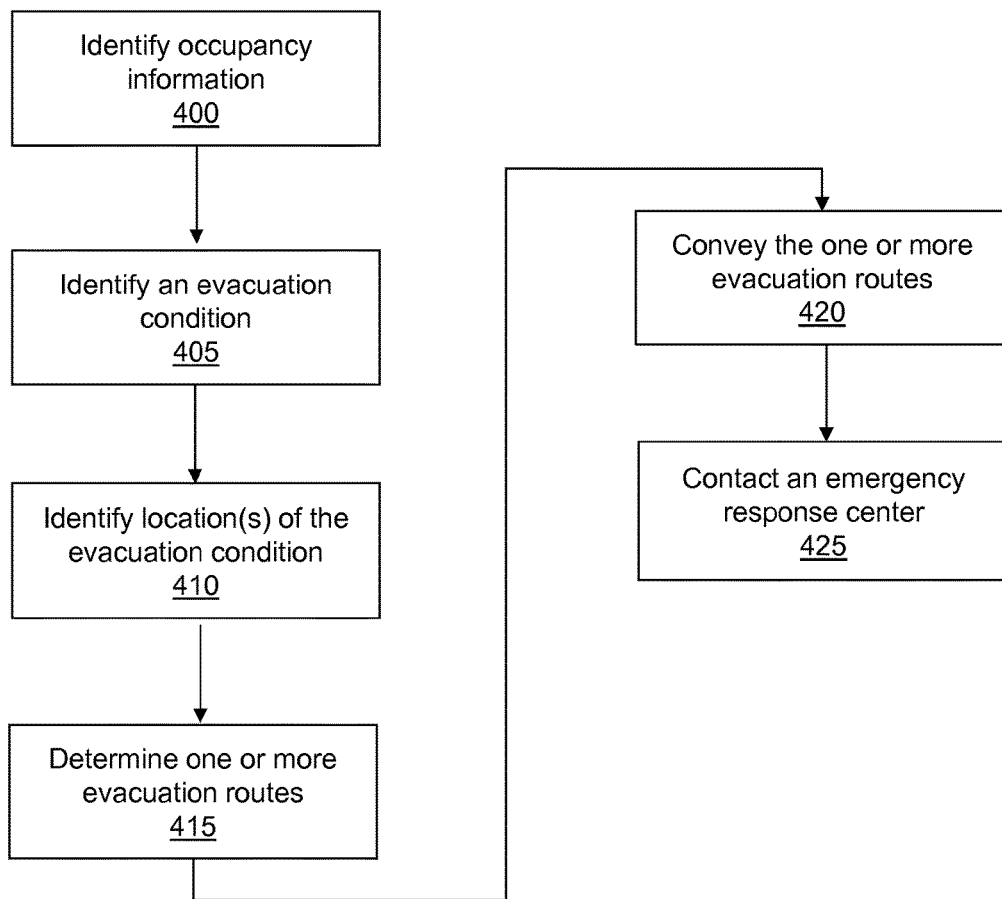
Identify occupancy information
400

Identify an evacuation condition
405

Identify location(s) of the evacuation condition
410

Determine one or more evacuation routes
415

Convey the one or more evacuation routes
420

Contact an emergency response center
425